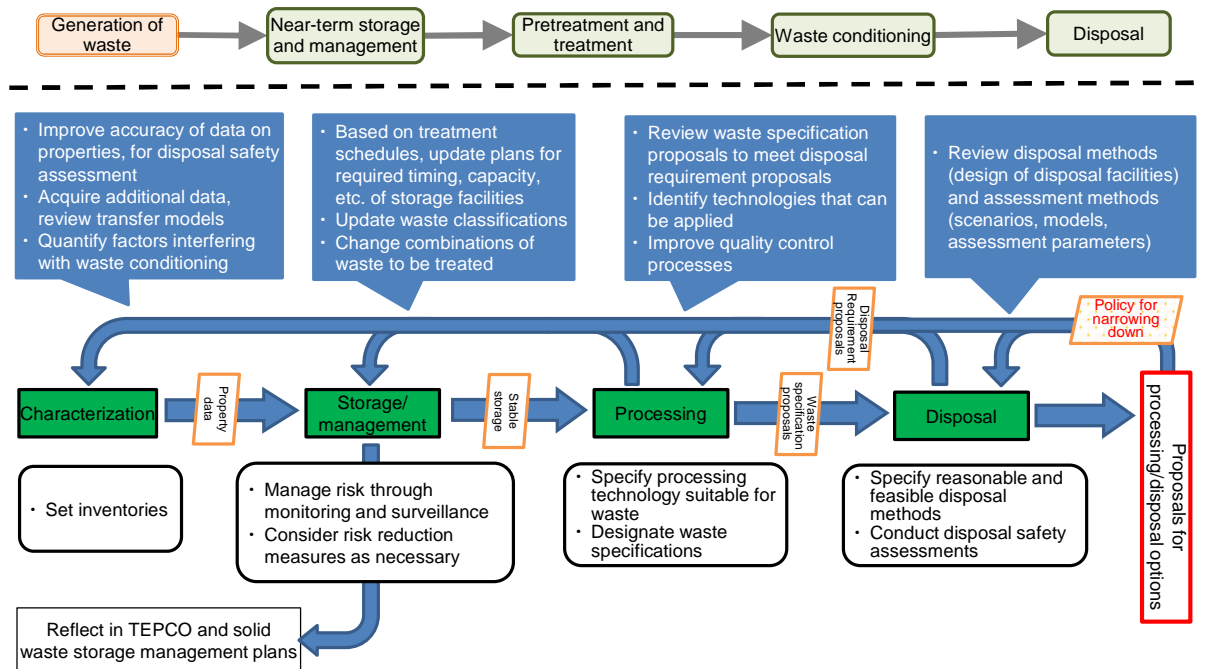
Generation of waste

Near-term storage and management

Pretreatment and treatment

Waste conditioning

Disposal

・ Improve accuracy of data on properties, for disposal safety assessment
・ Acquire additional data, review transfer models
・ Quantify factors interfering with waste conditioning

・ Based on treatment schedules, update plans for required timing, capacity, etc. of storage facilities
・ Update waste classifications
・ Change combinations of waste to be treated

・ Review waste specification proposals to meet disposal requirement proposals
・ Identify technologies that can be applied
・ Improve quality control processes

・ Review disposal methods (design of disposal facilities) and assessment methods (scenarios, models, assessment parameters)

Disposal Requirement proposals

Policy for narrowing down

Characterization

Property data

Storage/ management

Stable storage

Processing

Waste specification proposals

Disposal

Proposals for processing/disposal options

・ Set inventories

・ Manage risk through monitoring and surveillance
・ Consider risk reduction measures as necessary

・ Specify processing technology suitable for waste
・ Designate waste specifications

・ Specify reasonable and feasible disposal methods
・ Conduct disposal safety assessments

Reflect in TEPCO and solid waste storage management plans